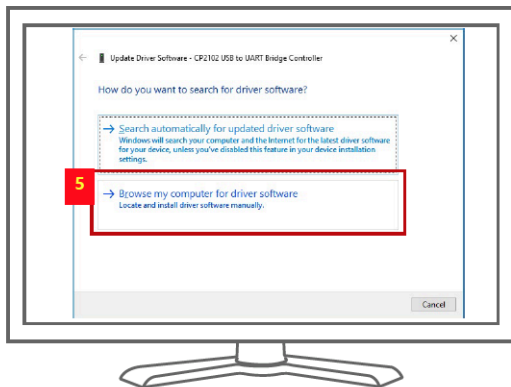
×

Update Driver Software - CP2102 USB to UART Bridge Controller

How do you want to search for driver software?

→ Search automatically for updated driver software
Windows will search your computer and the Internet for the latest driver software for your device, unless you've disabled this feature in your device installation settings.

5

→ Browse my computer for driver software
Locate and install driver software manually.

Cancel